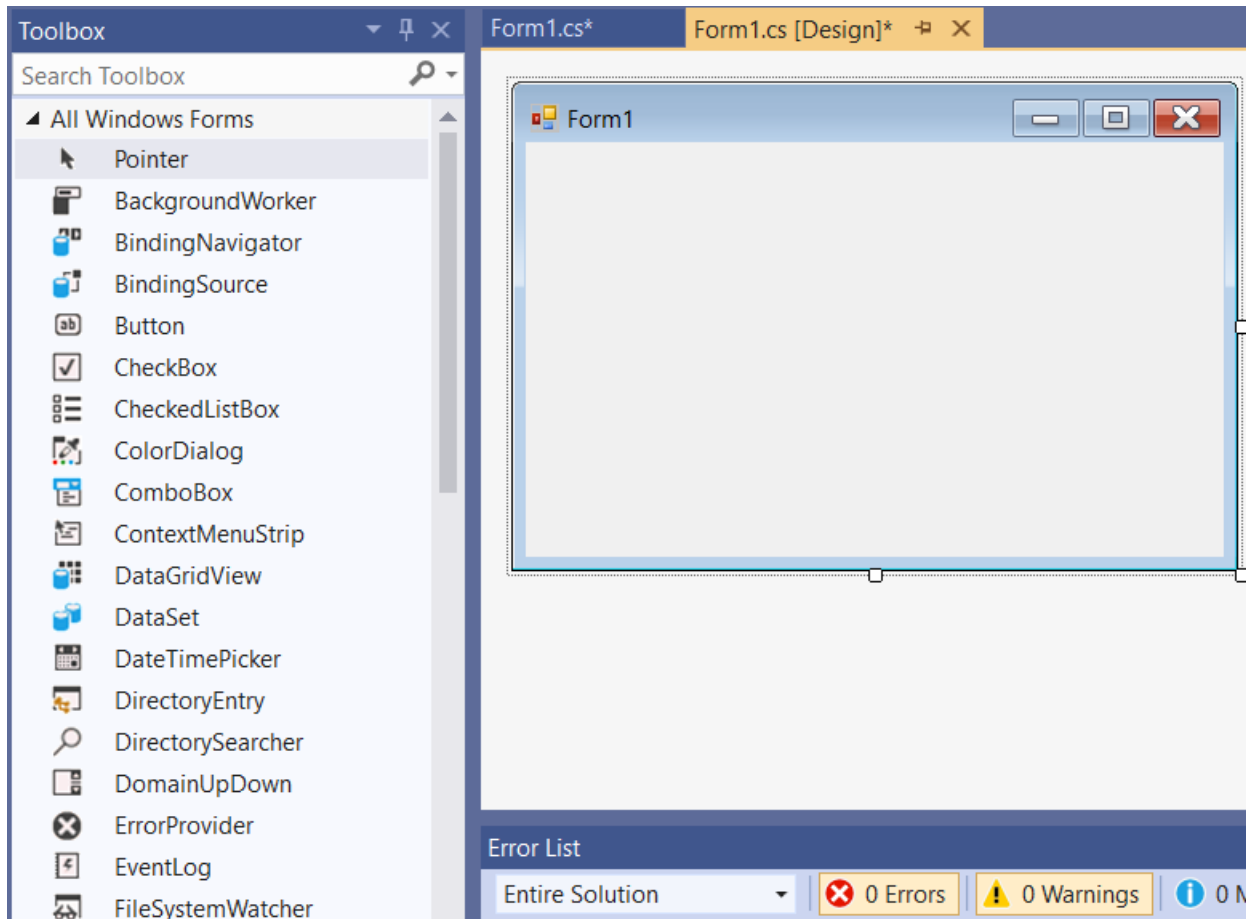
Toolbox

Search Toolbox

All Windows Forms

Pointer

BackgroundWorker

BindingNavigator

BindingSource

Button

CheckBox

CheckedListBox

ColorDialog

ComboBox

ContextMenuStrip

DataGridView

DataSet

DateTimePicker

DirectoryEntry

DirectorySearcher

DomainUpDown

ErrorProvider

EventLog

FileSystemWatcher

Form1.cs*

Form1.cs [Design]*

Form1

Error List

Entire Solution

0 Errors

0 Warnings

0 M